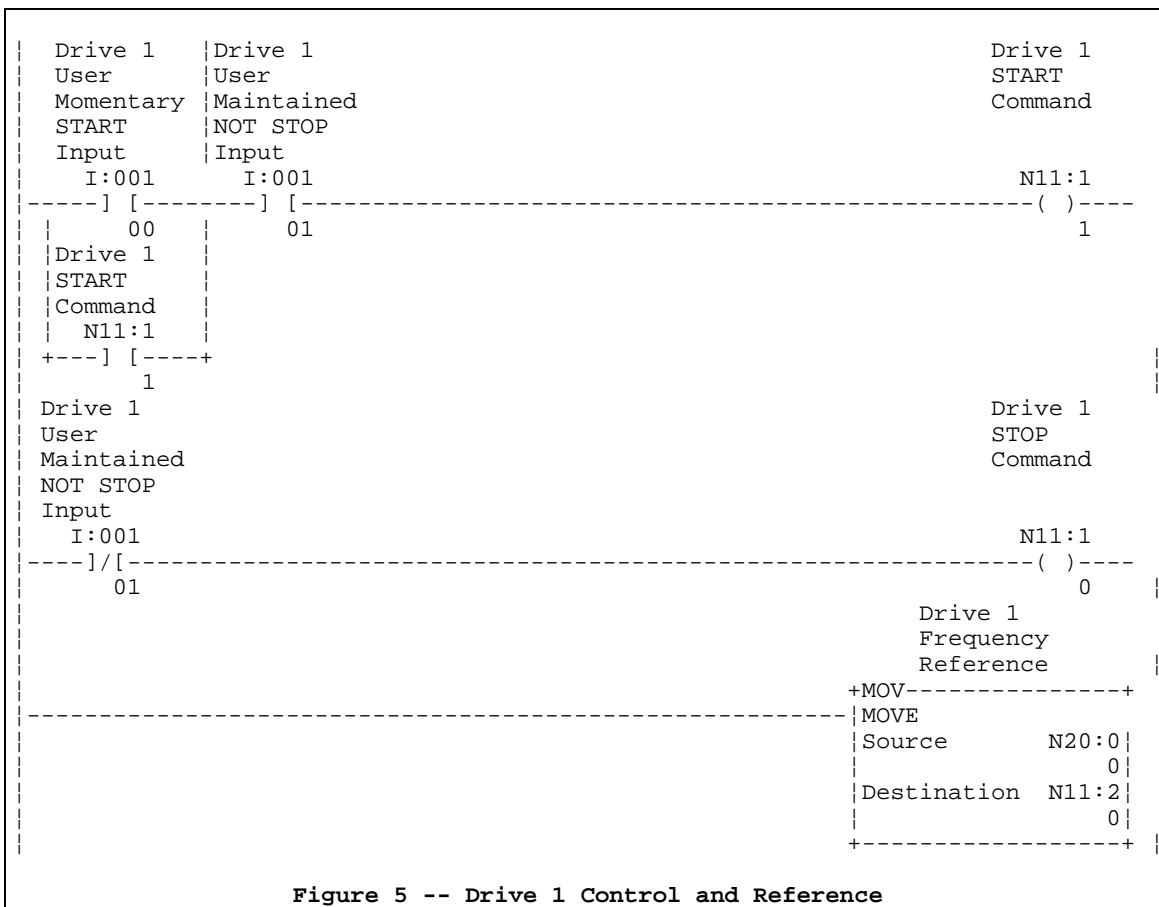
Drive 1 User Momentary START Input
I:001
00

Drive 1 User Maintained NOT STOP Input
I:001
01

Drive 1 START Command
N11:1
1

Drive 1 START Command
N11:1
1

Drive 1 User Maintained NOT STOP Input
I:001
01

Drive 1 STOP Command
N11:1
0

Drive 1 Frequency Reference
MOV
MOVE
Source N20:0
0
Destination N11:2
0

Figure 5 -- Drive 1 Control and Reference